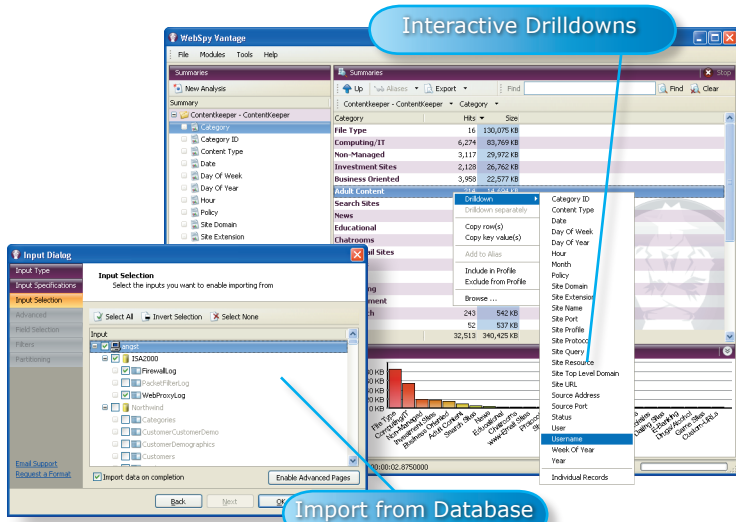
Interactive Drilldowns

WebSpy Vantage

File Modules Tools Help

Summaries

New Analysis

Summary

Contentkeeper - ContentKeeper
Category
Category ID
Content Type
Date
Day Of Week
Day Of Year
Hour
Policy
Site Domain
Site Extension

Summaries

Stop

Up Aliases Export Find Find Clear

Contentkeeper - ContentKeeper Category

| Category | Hits | Size |
|---|---|---|
| File Type | 16 | 130,075 KB |
| Computing/IT | 6,274 | 83,769 KB |
| Non-Managed | 3,117 | 29,972 KB |
| Investment Sites | 2,128 | 26,762 KB |
| Business Oriented | 3,958 | 22,577 KB |
| Adult Content | | |
| Search Sites | | |
| News | | |
| Educational | | |
| Chatrooms | | |
| | 243 | 542 KB |
| | 52 | 537 KB |
| | 32,513 | 340,425 KB |

Drilldown
Drilldown separately
Copy row(s)
Copy key value(s)
Add to Alias
Include in Profile
Exclude from Profile
Browse ...

Category ID
Content Type
Date
Day Of Week
Day Of Year
Hour
Month
Policy
Site Domain
Site Extension
Site Name
Site Port
Site Profile
Site Protocol
Site Query
Site Resource
Site Top Level Domain
Site URL
Source Address
Source Port
Status
User
Username
Week Of Year
Year
Individual Records

00:00:02.8750000

Input Dialog

Input Type
Input Specifications
Input Selection
Advanced
Field Selection
Filters
Partitioning

Input Selection
Select the inputs you want to enable importing from

Select All Invert Selection Select None

Input
angst
ISA2000
FirewallLog
PacketFilterLog
WebProxyLog
Northwind
Categories
CustomerCustomerDemo
CustomerDemographics
Customers

Import data on completion

Enable Advanced Pages

Email Support
Request a Format

Back Next OK

Import from Database